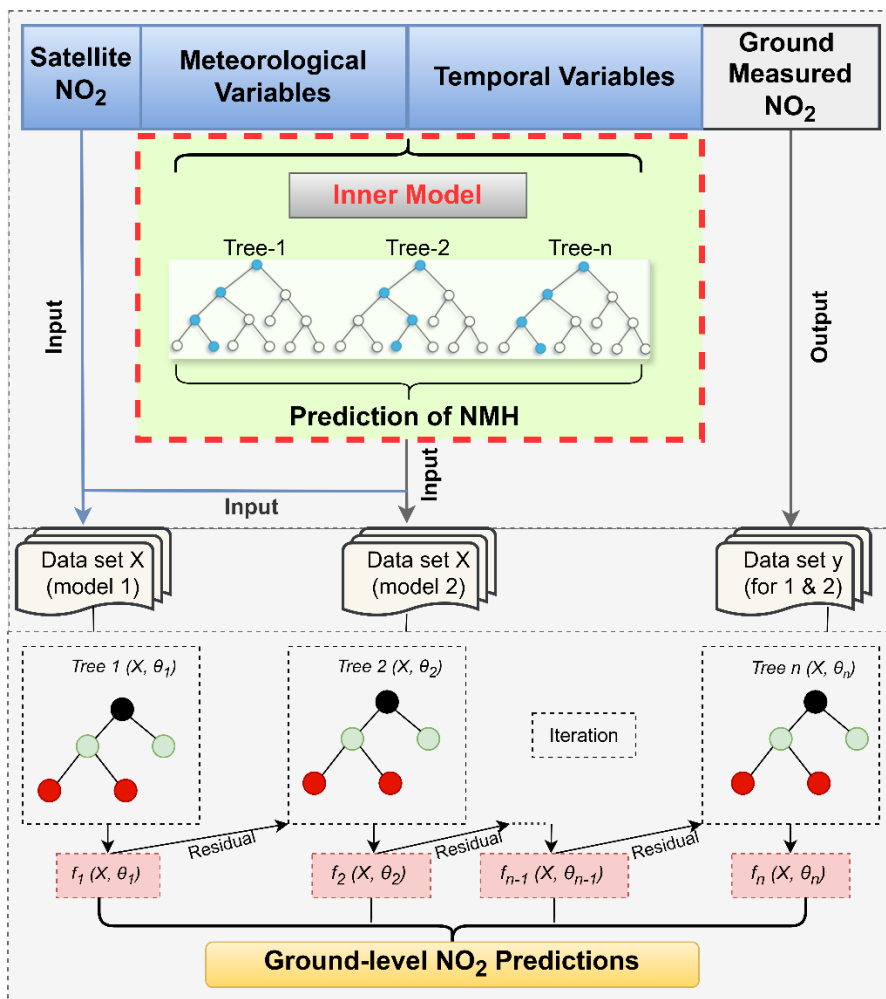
Satellite $NO_2$

Meteorological Variables

Temporal Variables

Ground Measured $NO_2$

Inner Model

Tree-1

Tree-2

Tree-n

Input

Output

Prediction of NMH

Input

Input

Data set X (model 1)

Data set X (model 2)

Data set y (for 1 & 2)

Tree 1 $(X, \theta_1)$

Tree 2 $(X, \theta_2)$

Iteration

Tree n $(X, \theta_n)$

Residual

Residual

Residual

$f_1 (X, \theta_1)$

$f_2 (X, \theta_2)$

$f_{n-1} (X, \theta_{n-1})$

$f_n (X, \theta_n)$

Ground-level $NO_2$ Predictions